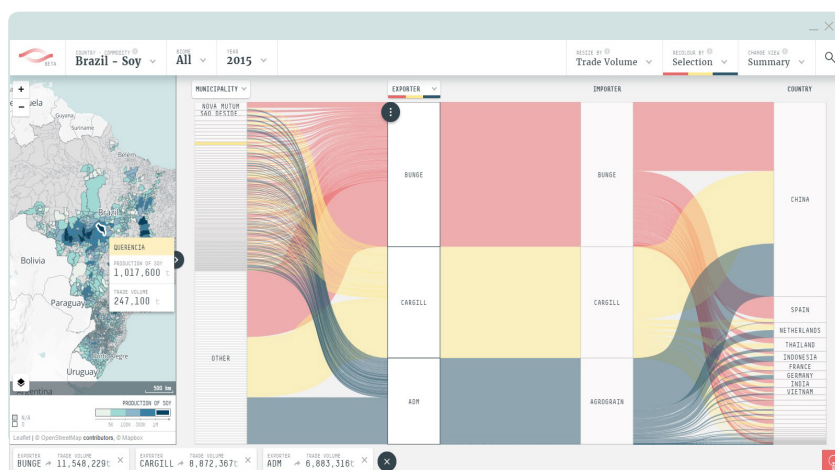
BETA

COUNTRY - COMMODITY
Brazil - Soy

BIOME
All

YEAR
2015

RESIZE BY
Trade Volume

RECOLOUR BY
Selection

CHANGE VIEW
Summary

+
−
Guyana
Suriname
Brazil
Bolivia
Paraguay
Uruguay
Argentina
500 km

QUERENCIA
PRODUCTION OF SOY
1,017,600 t
TRADE VOLUME
247,100 t

PRODUCTION OF SOY
N/A
0
0K 100K 300K 1M

Leaflet | © OpenStreetMap contributors, © Mapbox

MUNICIPALITY
NOVA MUTUM
SAO DESIDE
OTHER

EXPORTER
BUNGE
CARGILL
ADM

IMPORTER
BUNGE
CARGILL
AGROGRAIN

COUNTRY
CHINA
SPAIN
NETHERLANDS
THAILAND
INDONESIA
FRANCE
GERMANY
INDIA
VIETNAM

EXPORTER
BUNGE
TRADE VOLUME
11,548,229t
×

EXPORTER
CARGILL
TRADE VOLUME
8,872,367t
×

EXPORTER
ADM
TRADE VOLUME
6,883,316t
×

×